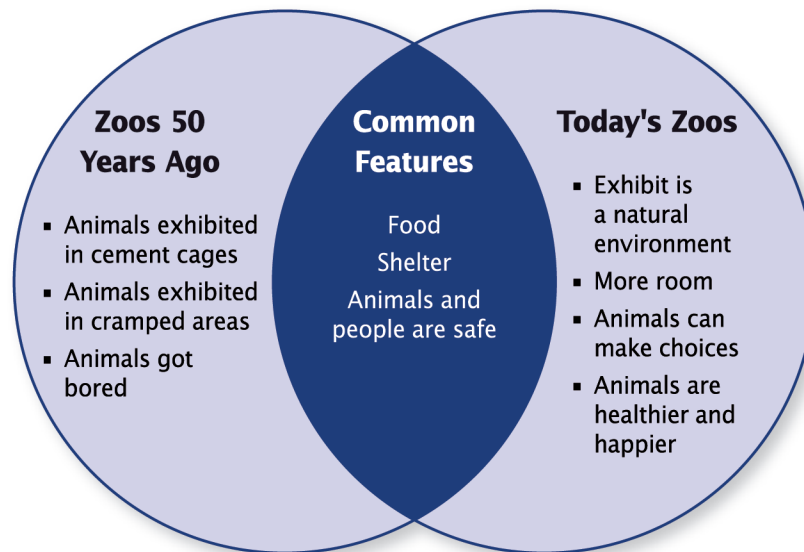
Zoos 50 Years Ago

- Animals exhibited in cement cages
- Animals exhibited in cramped areas
- Animals got bored

Common Features

Food

Shelter

Animals and people are safe

Today's Zoos

- Exhibit is a natural environment
- More room
- Animals can make choices
- Animals are healthier and happier